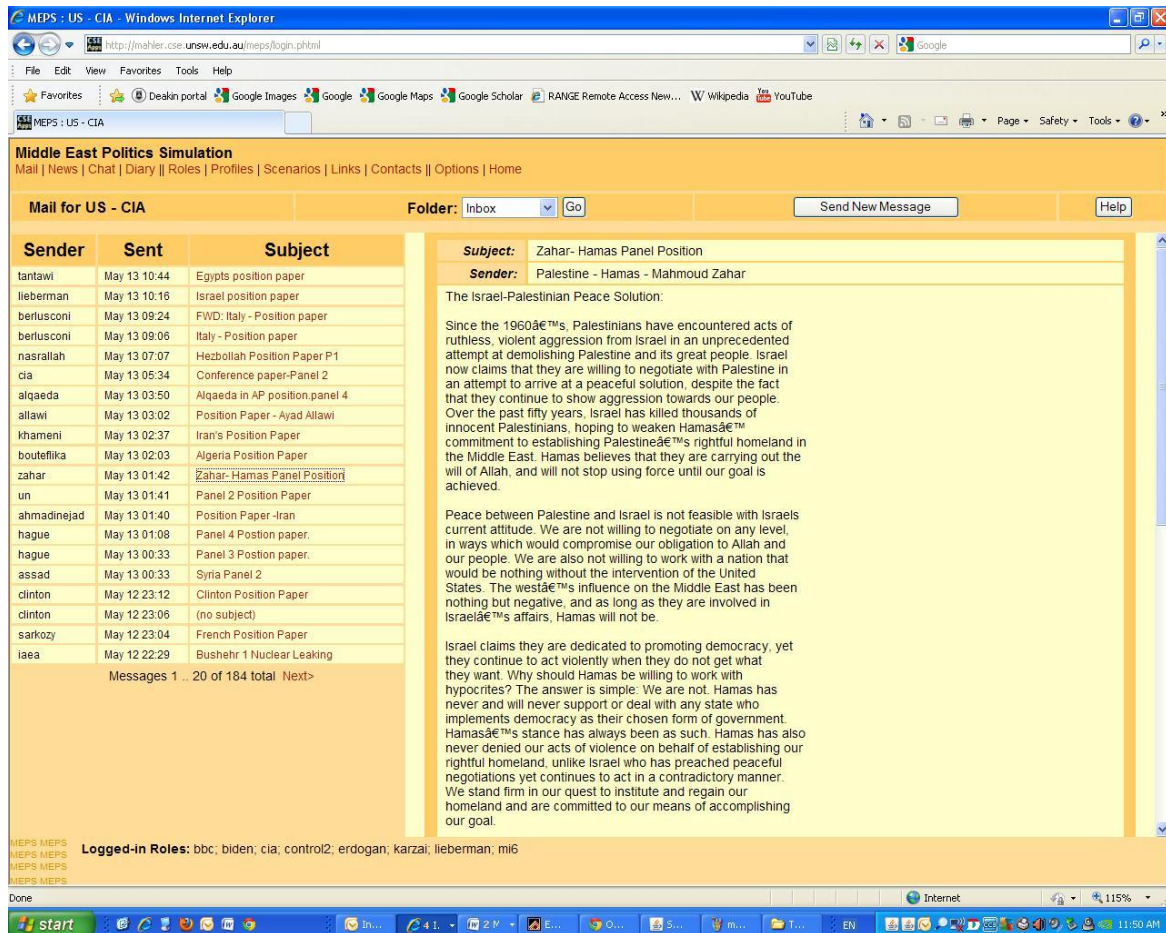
MEPS : US - CIA - Windows Internet Explorer

http://mahler.cse.unsw.edu.au/meps/login.phtml

Google

File Edit View Favorites Tools Help

Favorites | Deakin portal Google Images Google Google Maps Google Scholar RANGE Remote Access New... Wikipedia YouTube

MEPS : US - CIA

Page Safety Tools

Middle East Politics Simulation
Mail | News | Chat | Diary || Roles | Profiles | Scenarios | Links | Contacts || Options | Home

Mail for US - CIA

Folder: Inbox Go

Send New Message

Help

| Sender | Sent | Subject |
|---|---|---|
| tantawi | May 13 10:44 | Egypts position paper |
| lieberman | May 13 10:16 | Israel position paper |
| berlusconi | May 13 09:24 | FWD: Italy - Position paper |
| berlusconi | May 13 09:06 | Italy - Position paper |
| nasrallah | May 13 07:07 | Hezbollah Position Paper P1 |
| cia | May 13 05:34 | Conference paper-Panel 2 |
| alqaeda | May 13 03:50 | Alqaeda in AP position.panel 4 |
| allawi | May 13 03:02 | Position Paper - Ayad Allawi |
| khameni | May 13 02:37 | Iran's Position Paper |
| bouteflika | May 13 02:03 | Algeria Position Paper |
| zahar | May 13 01:42 | Zahar- Hamas Panel Position |
| un | May 13 01:41 | Panel 2 Position Paper |
| ahmadinejad | May 13 01:40 | Position Paper -Iran |
| hague | May 13 01:08 | Panel 4 Postion paper. |
| hague | May 13 00:33 | Panel 3 Postion paper. |
| assad | May 13 00:33 | Syria Panel 2 |
| clinton | May 12 23:12 | Clinton Position Paper |
| clinton | May 12 23:06 | (no subject) |
| sarkozy | May 12 23:04 | French Position Paper |
| iaea | May 12 22:29 | Bushehr 1 Nuclear Leaking |

Messages 1 .. 20 of 184 total Next>

Subject: Zahar- Hamas Panel Position
Sender: Palestine - Hamas - Mahmoud Zahar

The Israel-Palestinian Peace Solution:

Since the 1960â€™s, Palestinians have encountered acts of ruthless, violent aggression from Israel in an unprecedented attempt at demolishing Palestine and its great people. Israel now claims that they are willing to negotiate with Palestine in an attempt to arrive at a peaceful solution, despite the fact that they continue to show aggression towards our people. Over the past fifty years, Israel has killed thousands of innocent Palestinians, hoping to weaken Hamasâ€™ commitment to establishing Palestineâ€™s rightful homeland in the Middle East. Hamas believes that they are carrying out the will of Allah, and will not stop using force until our goal is achieved.

Peace between Palestine and Israel is not feasible with Israels current attitude. We are not willing to negotiate on any level, in ways which would compromise our obligation to Allah and our people. We are also not willing to work with a nation that would be nothing without the intervention of the United States. The westâ€™s influence on the Middle East has been nothing but negative, and as long as they are involved in Israelâ€™s affairs, Hamas will not be.

Israel claims they are dedicated to promoting democracy, yet they continue to act violently when they do not get what they want. Why should Hamas be willing to work with hypocrites? The answer is simple: We are not. Hamas has never and will never support or deal with any state who implements democracy as their chosen form of government. Hamasâ€™s stance has always been as such. Hamas has also never denied our acts of violence on behalf of establishing our rightful homeland, unlike Israel who has preached peaceful negotiations yet continues to act in a contradictory manner. We stand firm in our quest to institute and regain our homeland and are committed to our means of accomplishing our goal.

MEPS MEPS
MEPS MEPS
MEPS MEPS
MEPS MEPS

Logged-in Roles: bbc; biden; cia; control2; erdogan; karzai; lieberman; mi6

Done

Internet

115%

start

EN

11:50 AM